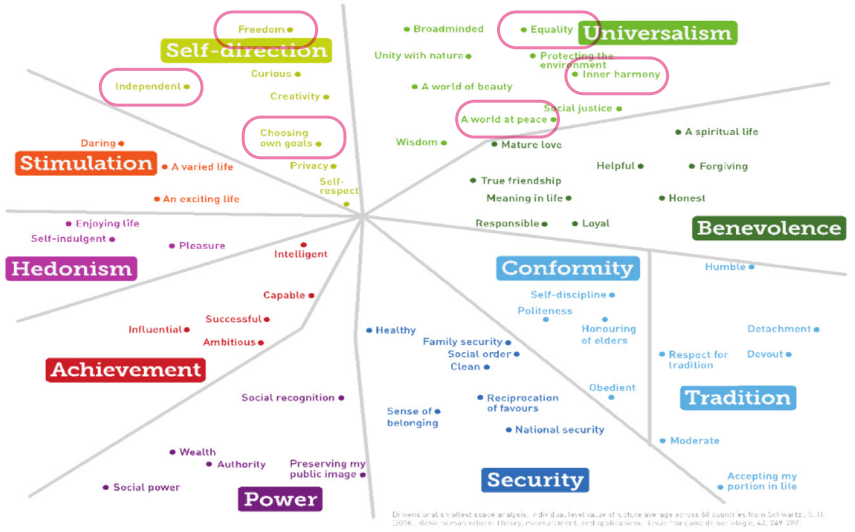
Freedom
Self-direction
Curious
Independent
Creativity
Choosing own goals
Privacy
Self-respect

Broadminded
Equality
Universalism
Unity with nature
Protecting the environment
Inner harmony
A world of beauty
Social justice
A world at peace
Wisdom
Mature love
A spiritual life

Daring
Stimulation
A varied life
An exciting life

Helpful
Forgiving
True friendship
Meaning in life
Honest
Responsible
Loyal
Benevolence

Enjoying life
Self-indulgent
Pleasure
Hedonism
Intelligent

Conformity
Humble
Self-discipline
Politeness
Honouring of elders
Detachment
Devout
Respect for tradition

Capable
Successful
Influential
Ambitious
Achievement
Healthy
Family security
Social order
Clean

Obedient
Tradition
Moderate
Accepting my portion in life

Social recognition
Reciprocation of favours
Sense of belonging
National security

Wealth
Authority
Social power
Preserving my public image
Power
Security

Drivers of smallest space analysis: individual level value structure average across 68 countries from Schwartz, S.H. (2006). Basic human values: theory, measurement, and applications. Revue française de sociologie, 42, 249-288.